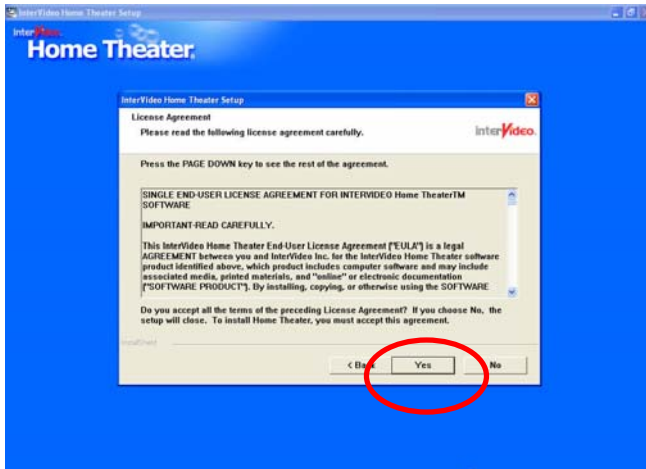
InterVideo Home Theater Setup

InterVideo Home Theater

InterVideo Home Theater Setup

License Agreement

Please read the following license agreement carefully.

interVideo

Press the PAGE DOWN key to see the rest of the agreement.

SINGLE END-USER LICENSE AGREEMENT FOR INTERVIDEO Home TheaterTM SOFTWARE

IMPORTANT-READ CAREFULLY.

This InterVideo Home Theater End-User License Agreement ("EULA") is a legal AGREEMENT between you and InterVideo Inc. for the InterVideo Home Theater software product identified above, which product includes computer software and may include associated media, printed materials, and "online" or electronic documentation ("SOFTWARE PRODUCT"). By installing, copying, or otherwise using the SOFTWARE

Do you accept all the terms of the preceding License Agreement? If you choose No, the setup will close. To install Home Theater, you must accept this agreement.

InstallShield

< Back

Yes

No